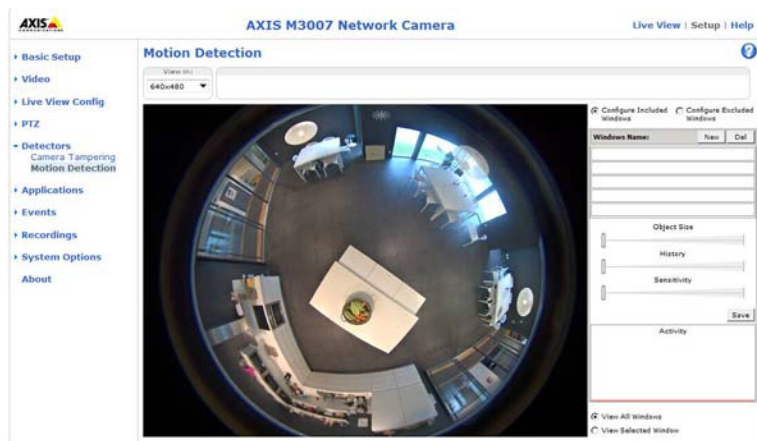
AXIS COMMUNICATIONS

AXIS M3007 Network Camera

Live View | Setup | Help

Basic Setup
Video
Live View Config
PTZ
Detectors
Camera Tampering
Motion Detection
Applications
Events
Recordings
System Options
About

Motion Detection

View in:
640x480

Configure Included Windows
Configure Excluded Windows

Windows Name:
New
Del

Object Size
History
Sensitivity

Save

Activity

View All Windows
View Selected Window